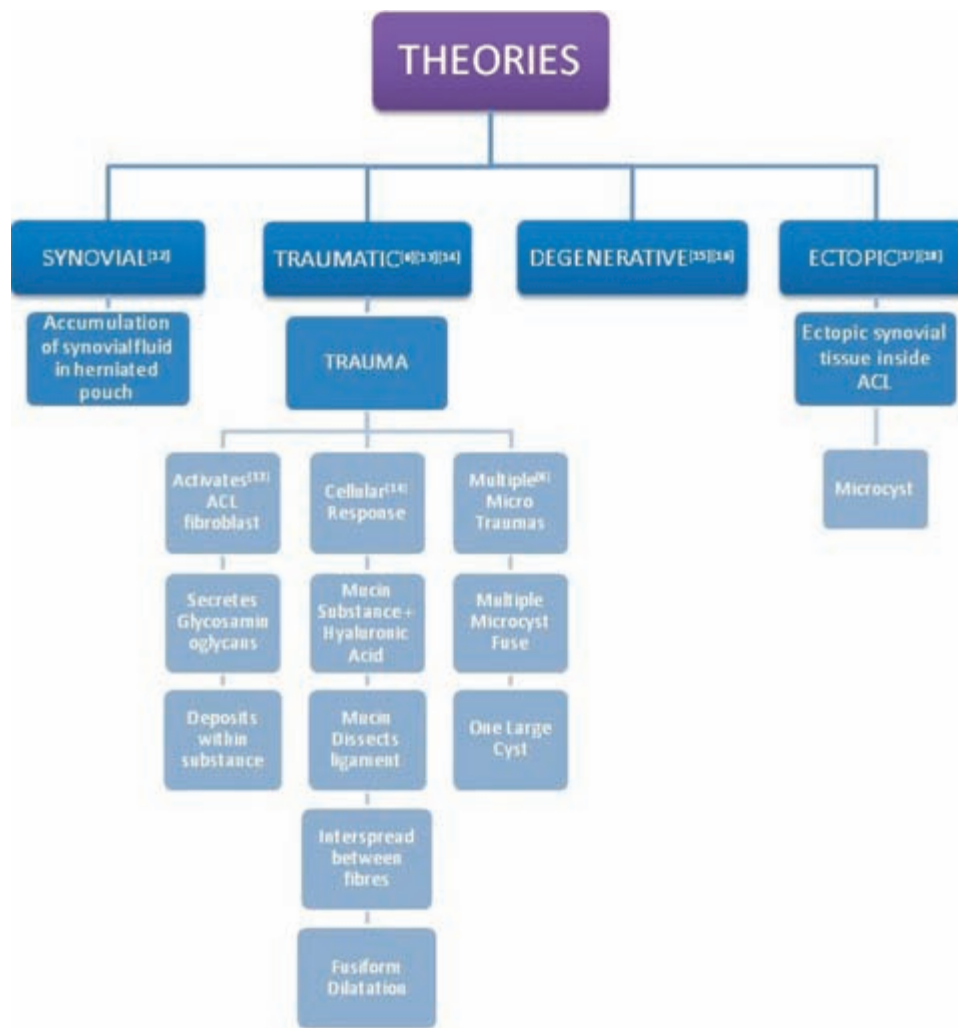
THEORIES

SYNOVIAL$^{[12]}$

Accumulation of synovialfluid in herniated pouch

TRAUMATIC$^{[6][13][14]}$

TRAUMA

Activates$^{[13]}$ ACL fibroblast

Secretes Glycosamin oglycans

Deposits within substance

Cellular$^{[14]}$ Response

Mucin Substance + Hyaluronic Acid

Mucin Dissects ligament

Interspread between fibres

Fusiform Dilatation

Multiple$^{[6]}$ Micro Traumas

Multiple Microcyst Fuse

One Large Cyst

DEGENERATIVE$^{[15][16]}$

ECTOPIC$^{[17][18]}$

Ectopic synovial tissue inside ACL

Microcyst